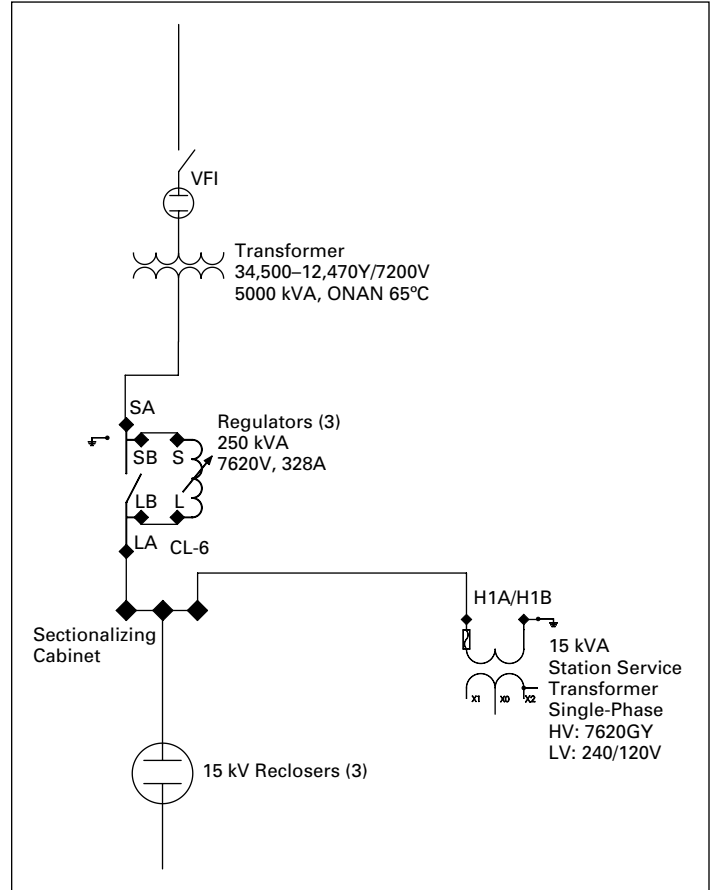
VFI

Transformer
34,500–12,470Y/7200V
5000 kVA, ONAN 65ºC

SA

Regulators (3)
250 kVA
7620V, 328A

SB
S

LB
L

LA
CL-6

Sectionalizing
Cabinet

H1A/H1B

15 kVA
Station Service
Transformer
Single-Phase
HV: 7620GY
LV: 240/120V

X1
X0
X2

15 kV Reclosers (3)